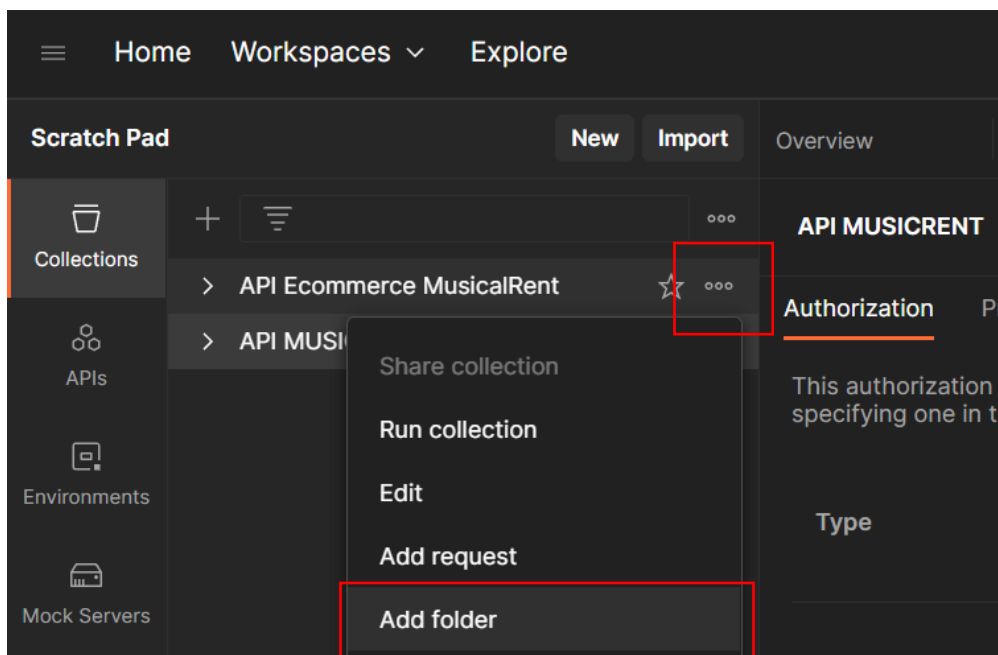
Home Workspaces Explore

Scratch Pad New Import

Overview

Collections

APIs

Environments

Mock Servers

API Ecommerce MusicalRent

API MUSI

Share collection

Run collection

Edit

Add request

Add folder

API MUSICRENT

Authorization P

This authorization
specifying one in t

Type